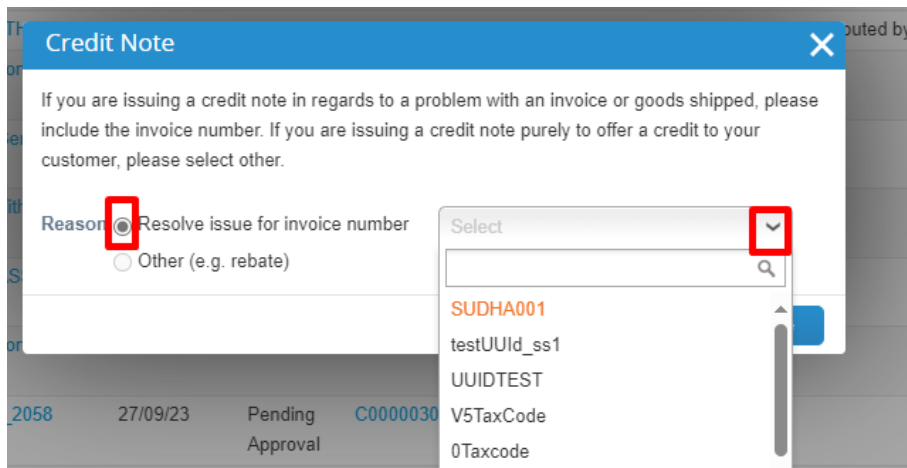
TH buted by
or
se
ith
S
or

Credit Note

If you are issuing a credit note in regards to a problem with an invoice or goods shipped, please include the invoice number. If you are issuing a credit note purely to offer a credit to your customer, please select other.

Reason Resolve issue for invoice number
Other (e.g. rebate)

Select

SUDHA001
testUUId_ss1
UUIDTEST
V5TaxCode
0Taxcode

_2058 27/09/23 Pending Approval C0000030